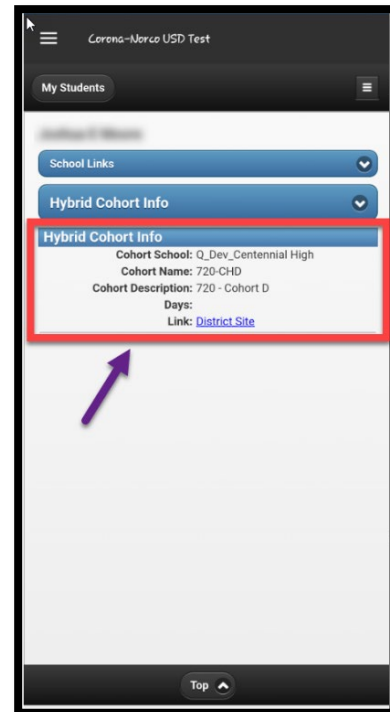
Corona-Norco USD Test

My Students

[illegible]

School Links

Hybrid Cohort Info

Hybrid Cohort Info

Cohort School: Q_Dev_Centennial High
Cohort Name: 720-CHD
Cohort Description: 720 - Cohort D
Days:
Link: District Site

Top